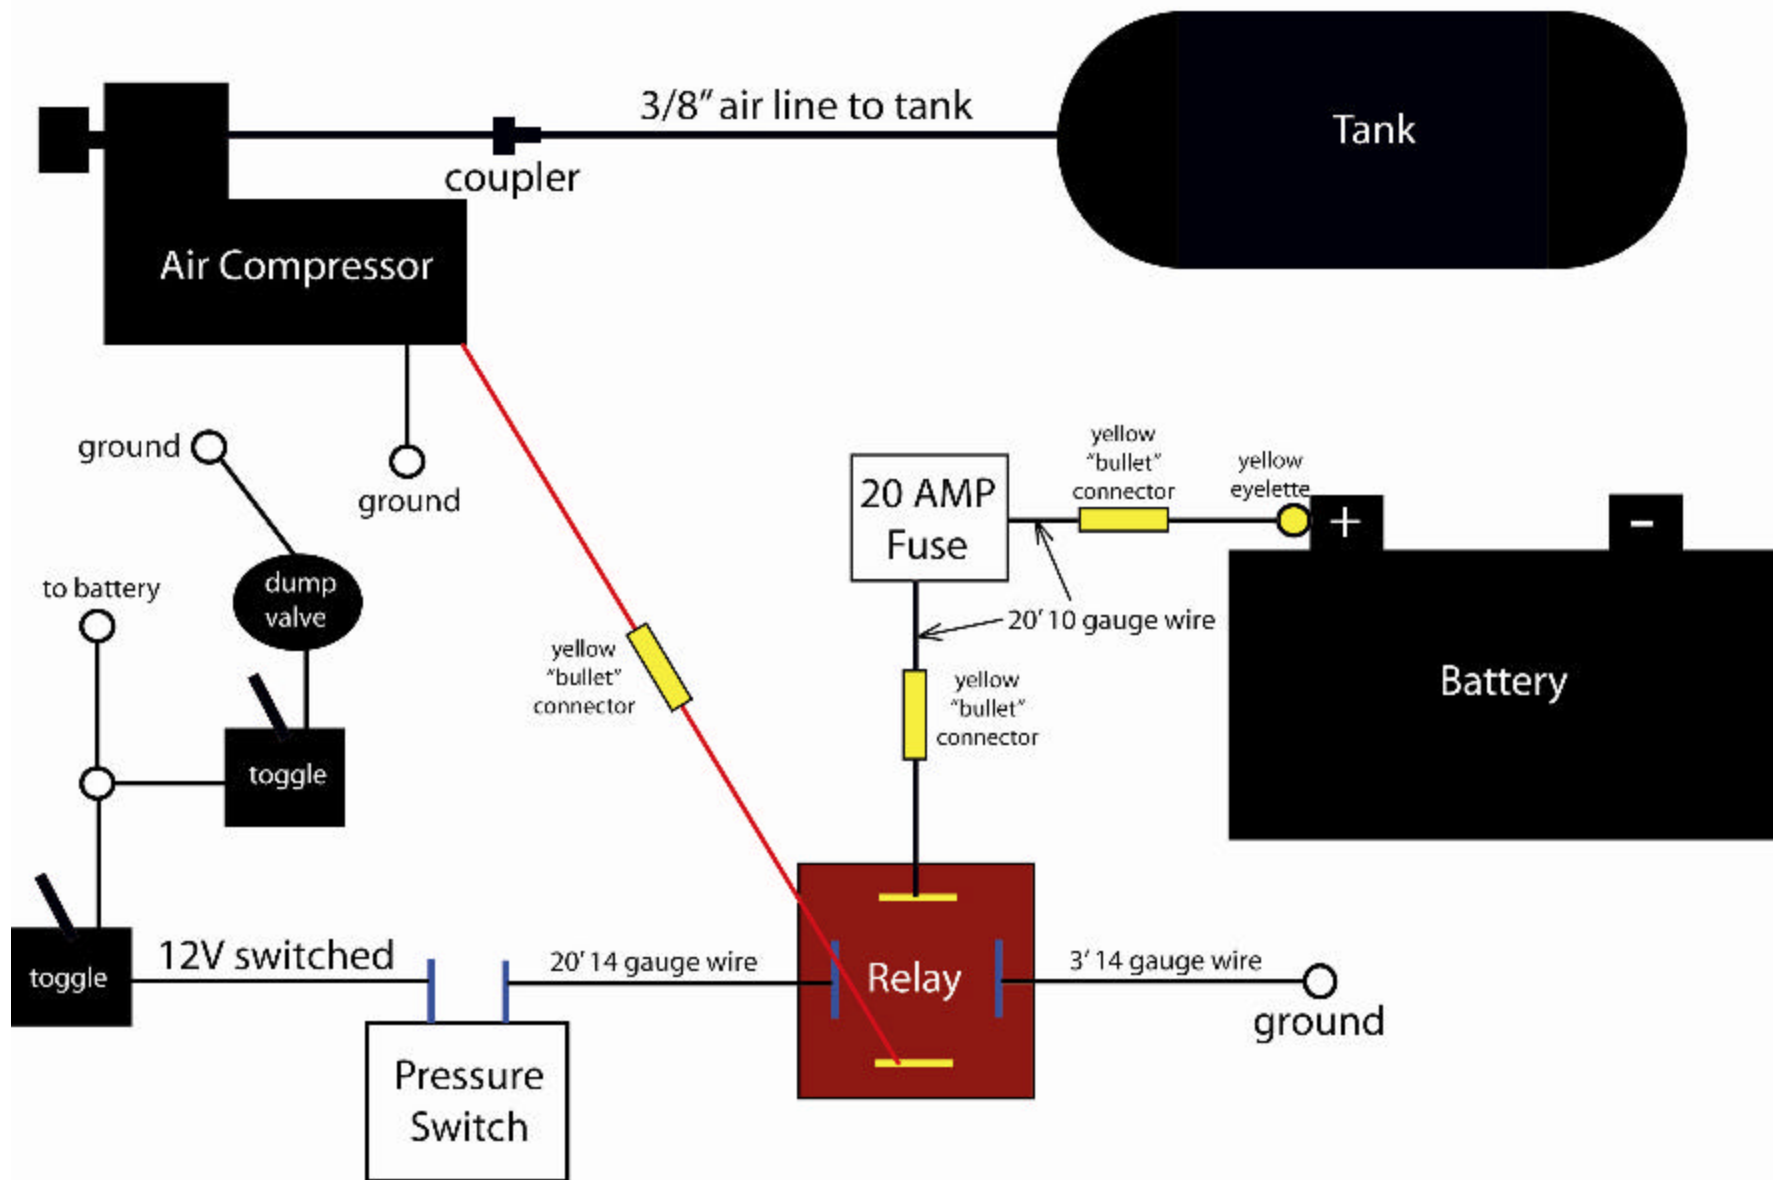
3/8" air line to tank

Tank

coupler

Air Compressor

ground

ground

to battery

dump valve

toggle

toggle

12V switched

Pressure Switch

yellow "bullet" connector

20 AMP Fuse

yellow "bullet" connector

yellow eyelette

+

-

20' 10 gauge wire

yellow "bullet" connector

Battery

20' 14 gauge wire

Relay

3' 14 gauge wire

ground